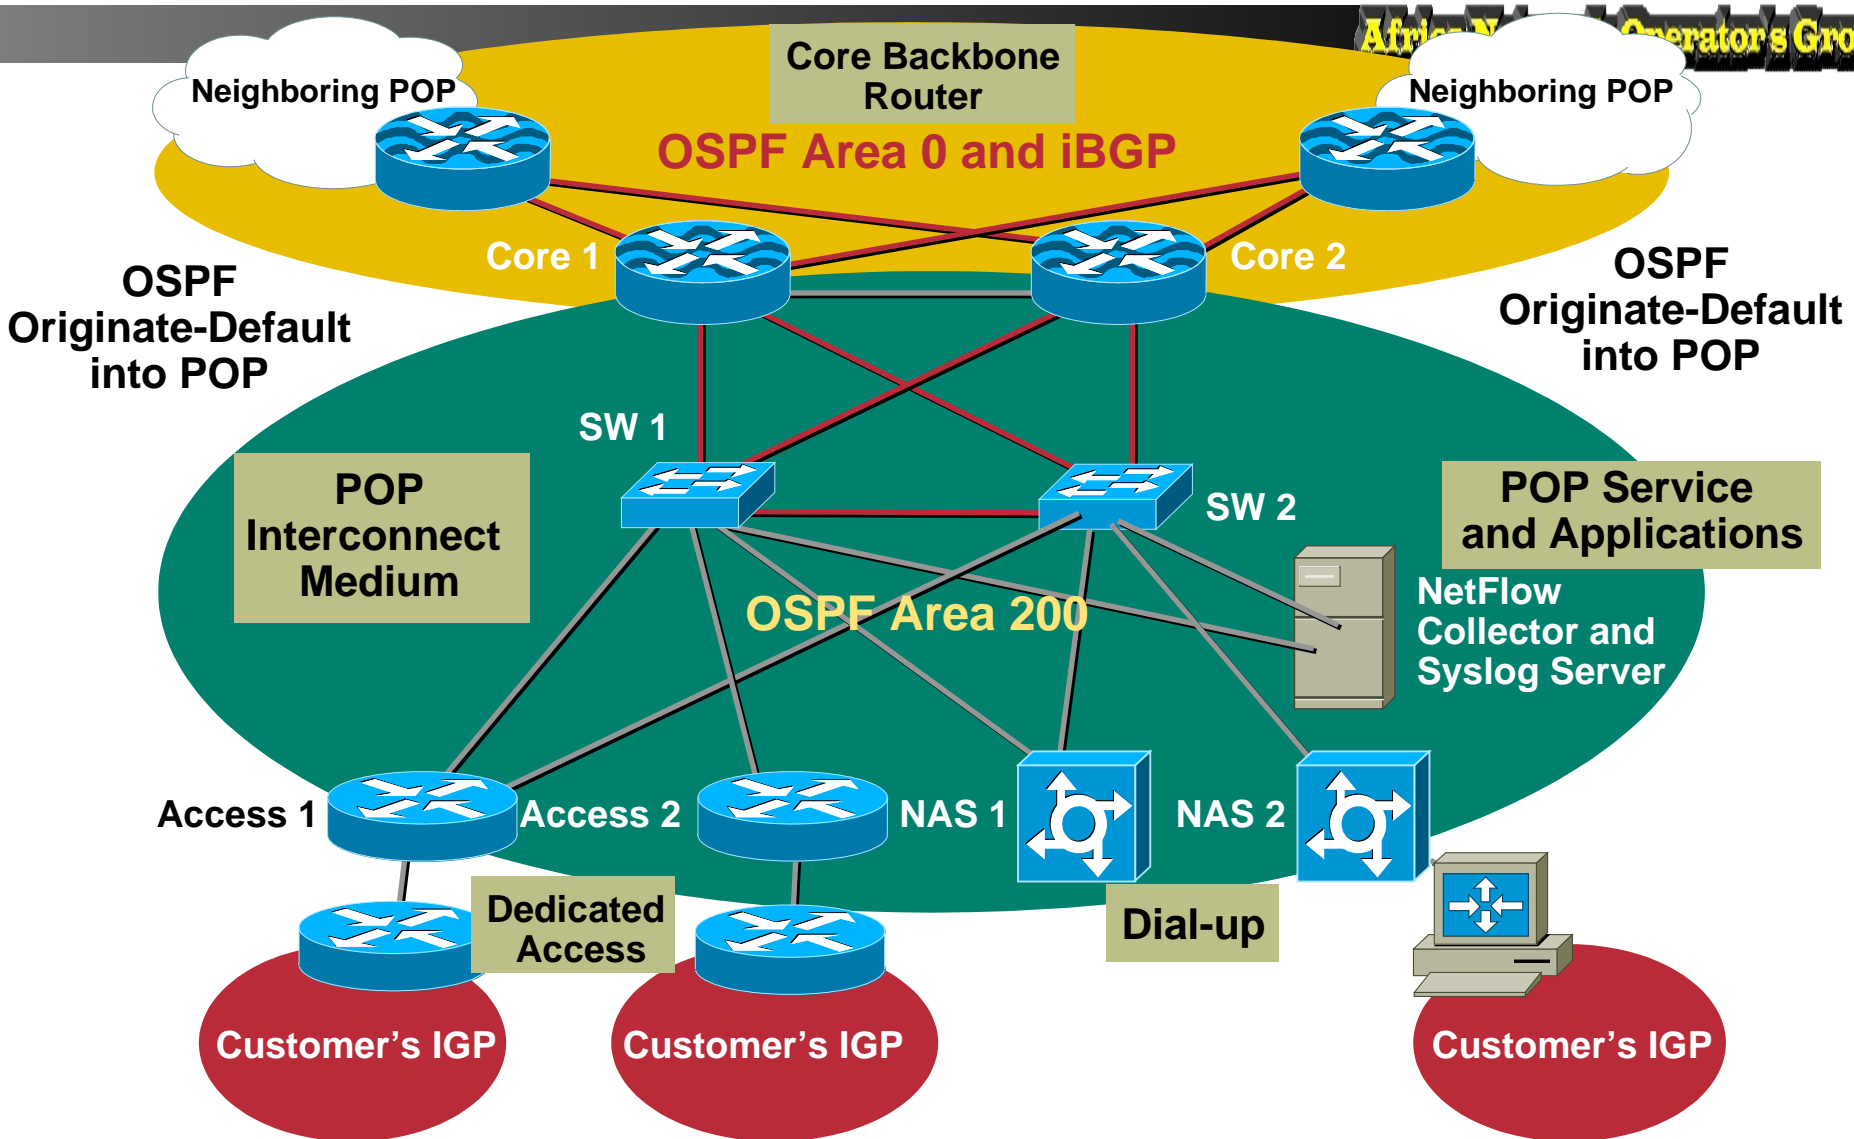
Afri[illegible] N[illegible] Operator's Gro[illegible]

Neighboring POP

Core Backbone Router

Neighboring POP

OSPF Area 0 and iBGP

Core 1

Core 2

OSPF Originate-Default into POP

OSPF Originate-Default into POP

SW 1

POP Interconnect Medium

SW 2

POP Service and Applications

NetFlow Collector and Syslog Server

OSPF Area 200

Access 1

Access 2

NAS 1

NAS 2

Dedicated Access

Dial-up

Customer's IGP

Customer's IGP

Customer's IGP